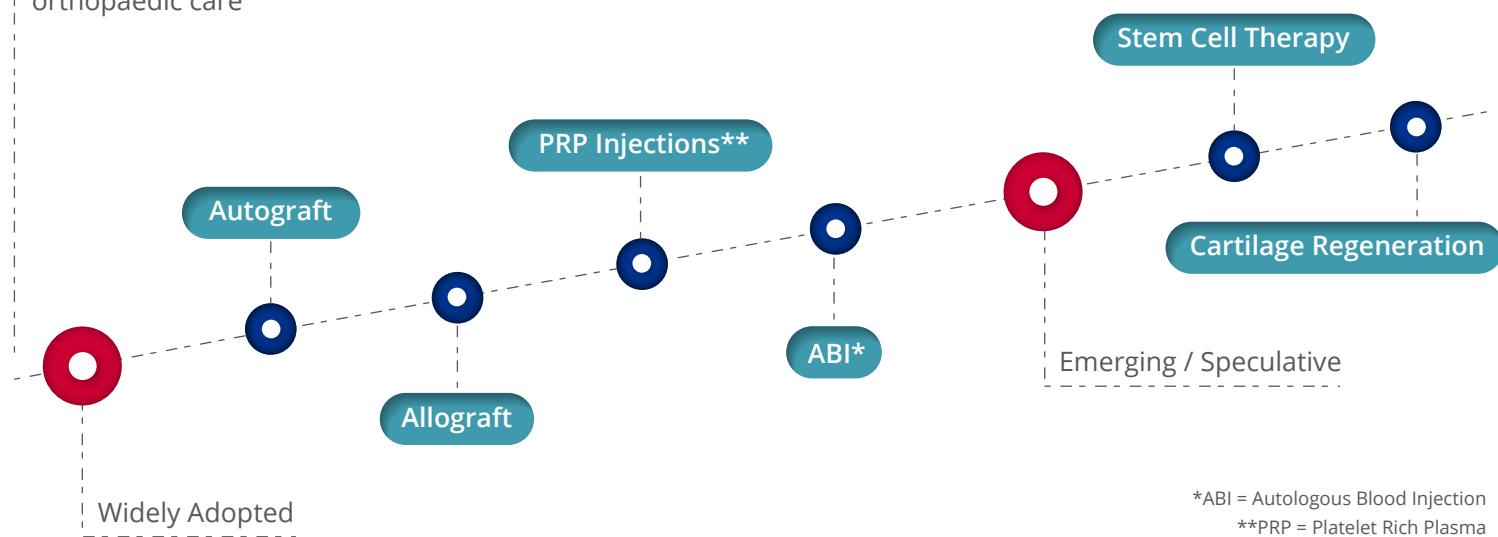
orthopaedic care

Stem Cell Therapy

PRP Injections**

Autograft

Cartilage Regeneration

ABI*

Emerging / Speculative

Allograft

Widely Adopted

*ABI = Autologous Blood Injection
**PRP = Platelet Rich Plasma